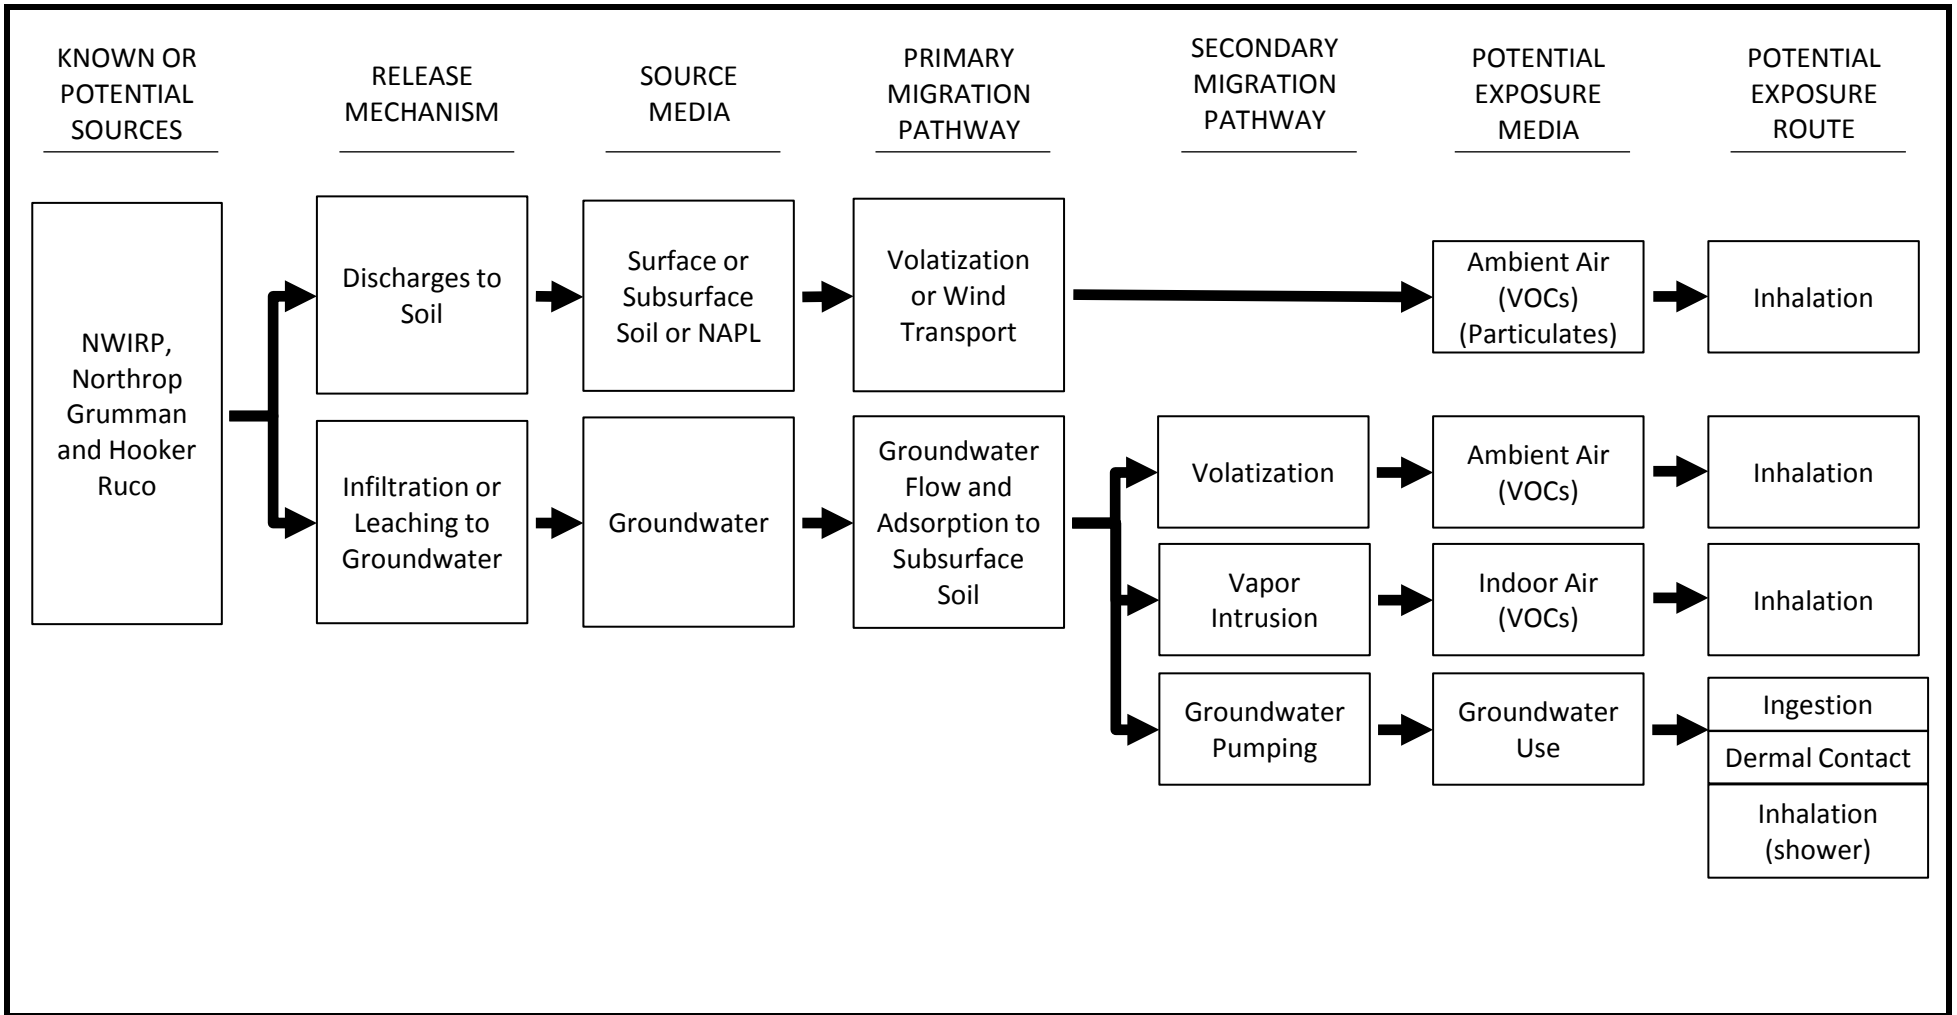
KNOWN OR POTENTIAL SOURCES

RELEASE MECHANISM

SOURCE MEDIA

PRIMARY MIGRATION PATHWAY

SECONDARY MIGRATION PATHWAY

POTENTIAL EXPOSURE MEDIA

POTENTIAL EXPOSURE ROUTE

NWIRP, Northrop Grumman and Hooker Ruco

Discharges to Soil

Surface or Subsurface Soil or NAPL

Volatization or Wind Transport

Ambient Air (VOCs) (Particulates)

Inhalation

Infiltration or Leaching to Groundwater

Groundwater

Groundwater Flow and Adsorption to Subsurface Soil

Volatization

Ambient Air (VOCs)

Inhalation

Vapor Intrusion

Indoor Air (VOCs)

Inhalation

Groundwater Pumping

Groundwater Use

Ingestion

Dermal Contact

Inhalation (shower)